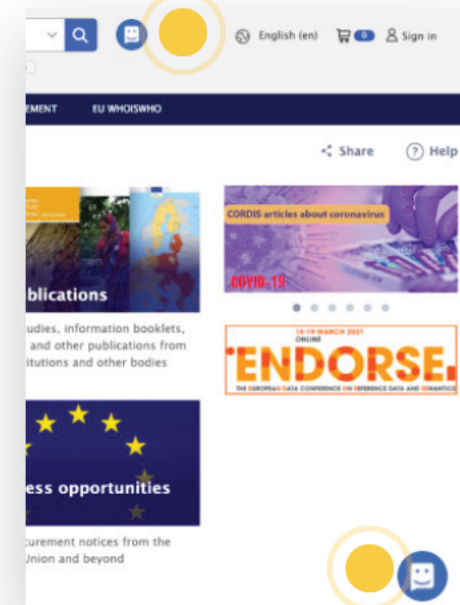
English (en) 0 Sign in

EMENT EU WHOISWHO

Share Help

blications

udies, information booklets, and other publications from itutions and other bodies

CORDIS articles about coronavirus

COVID-19

14-19 MARCH 2021 ONLINE

ENDORSE

THE EUROPEAN DATA CONFERENCE ON REFERENCE DATA AND SEMANTICS

ess opportunities

curement notices from the Union and beyond